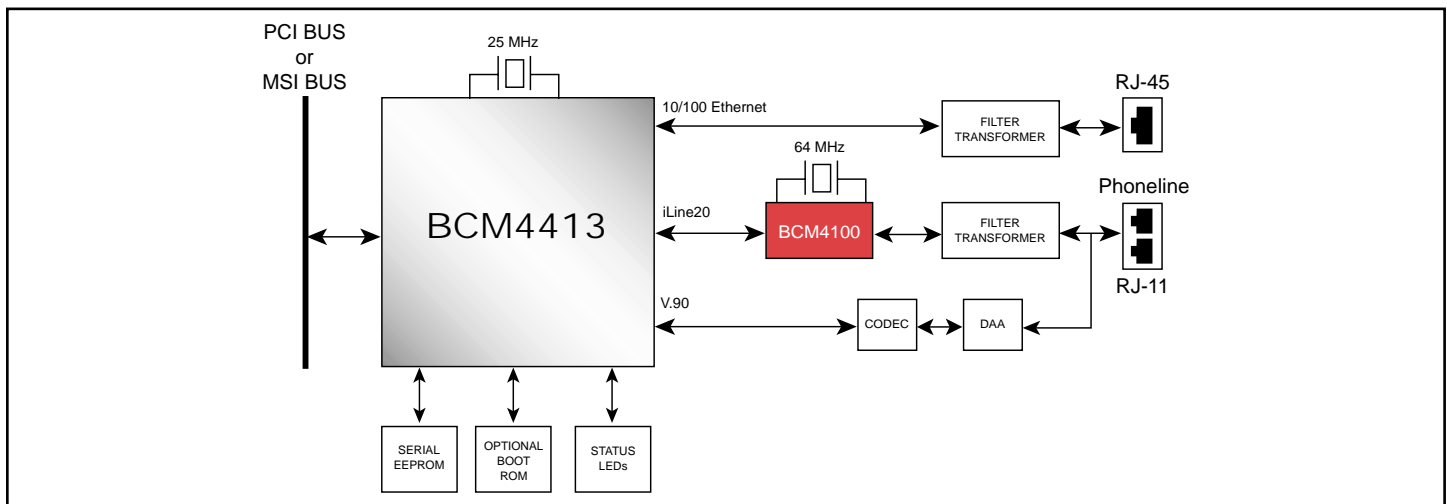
PCI BUS
or
MSI BUS

25 MHz

BCM4413

10/100 Ethernet

FILTER TRANSFORMER

RJ-45

64 MHz

iLine20

BCM4100

FILTER TRANSFORMER

Phoneline

RJ-11

V.90

CODEC

DAA

SERIAL EEPROM

OPTIONAL BOOT ROM

STATUS LEDs